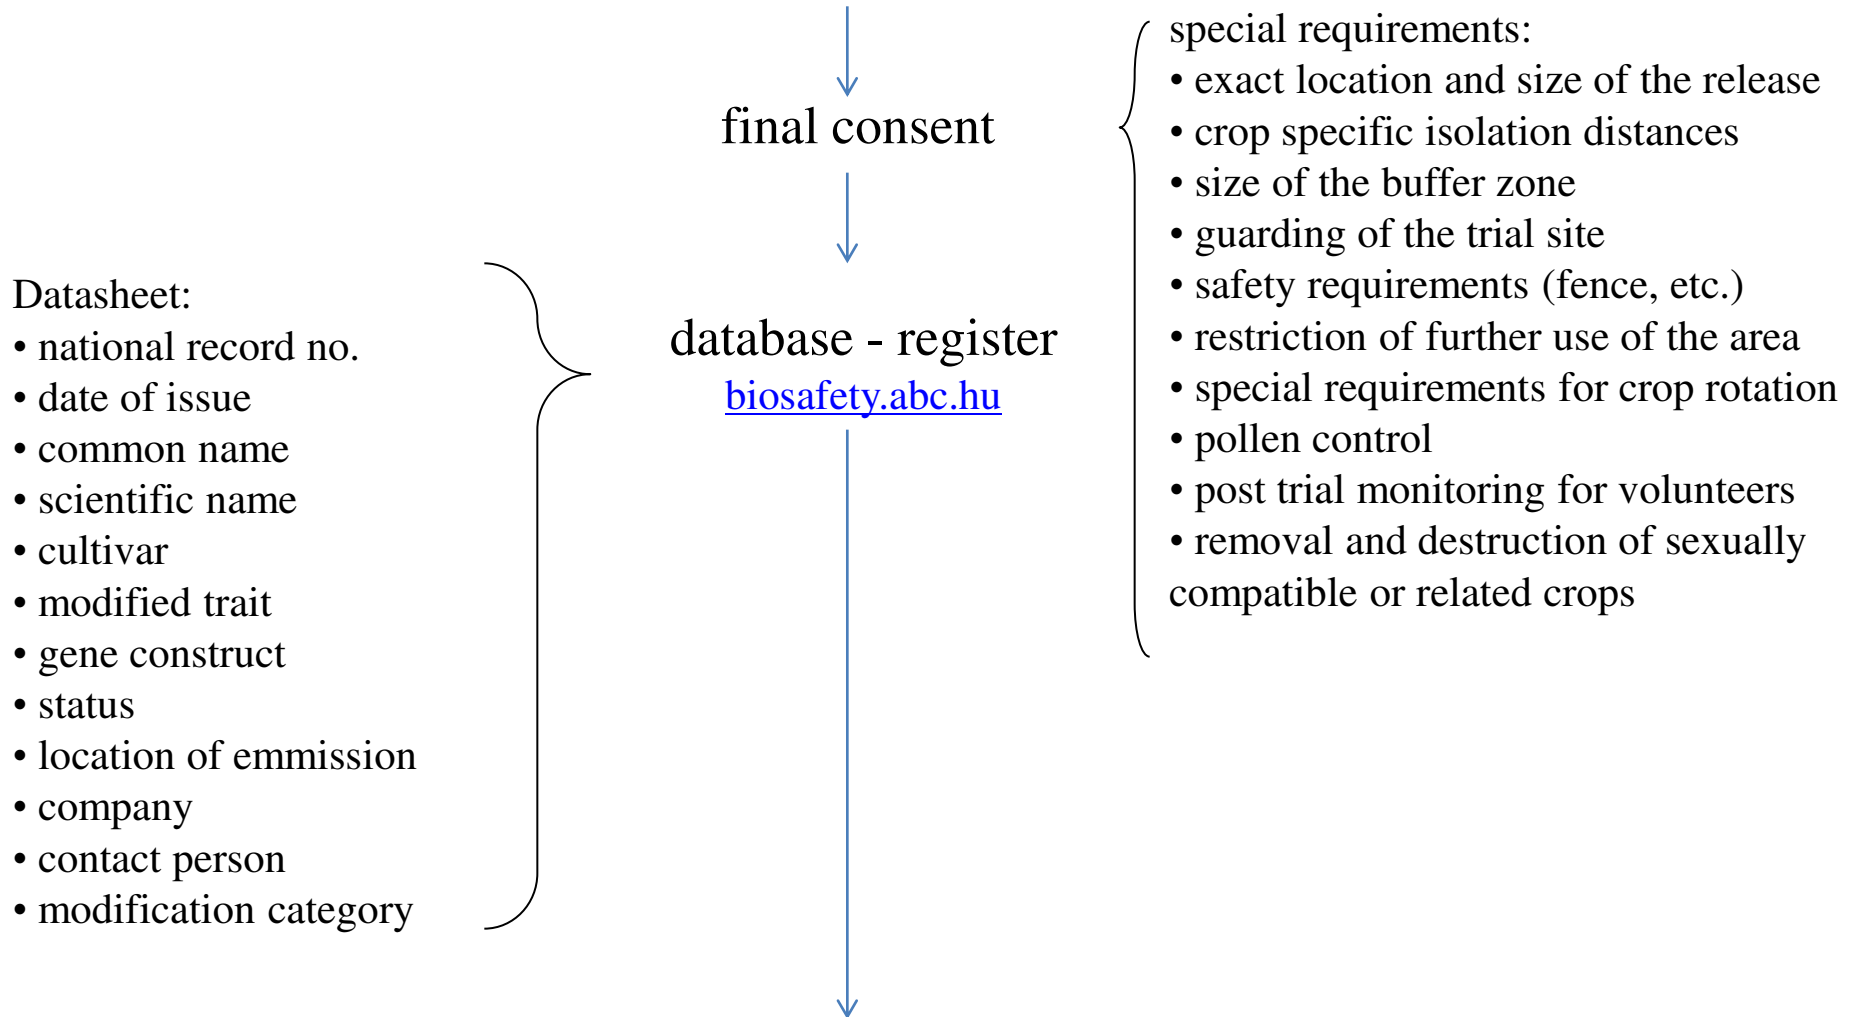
final consent

special requirements:
• exact location and size of the release
• crop specific isolation distances
• size of the buffer zone
• guarding of the trial site
• safety requirements (fence, etc.)
• restriction of further use of the area
• special requirements for crop rotation
• pollen control
• post trial monitoring for volunteers
• removal and destruction of sexually compatible or related crops

Datasheet:
• national record no.
• date of issue
• common name
• scientific name
• cultivar
• modified trait
• gene construct
• status
• location of emmission
• company
• contact person
• modification category

database - register
biosafety.abc.hu